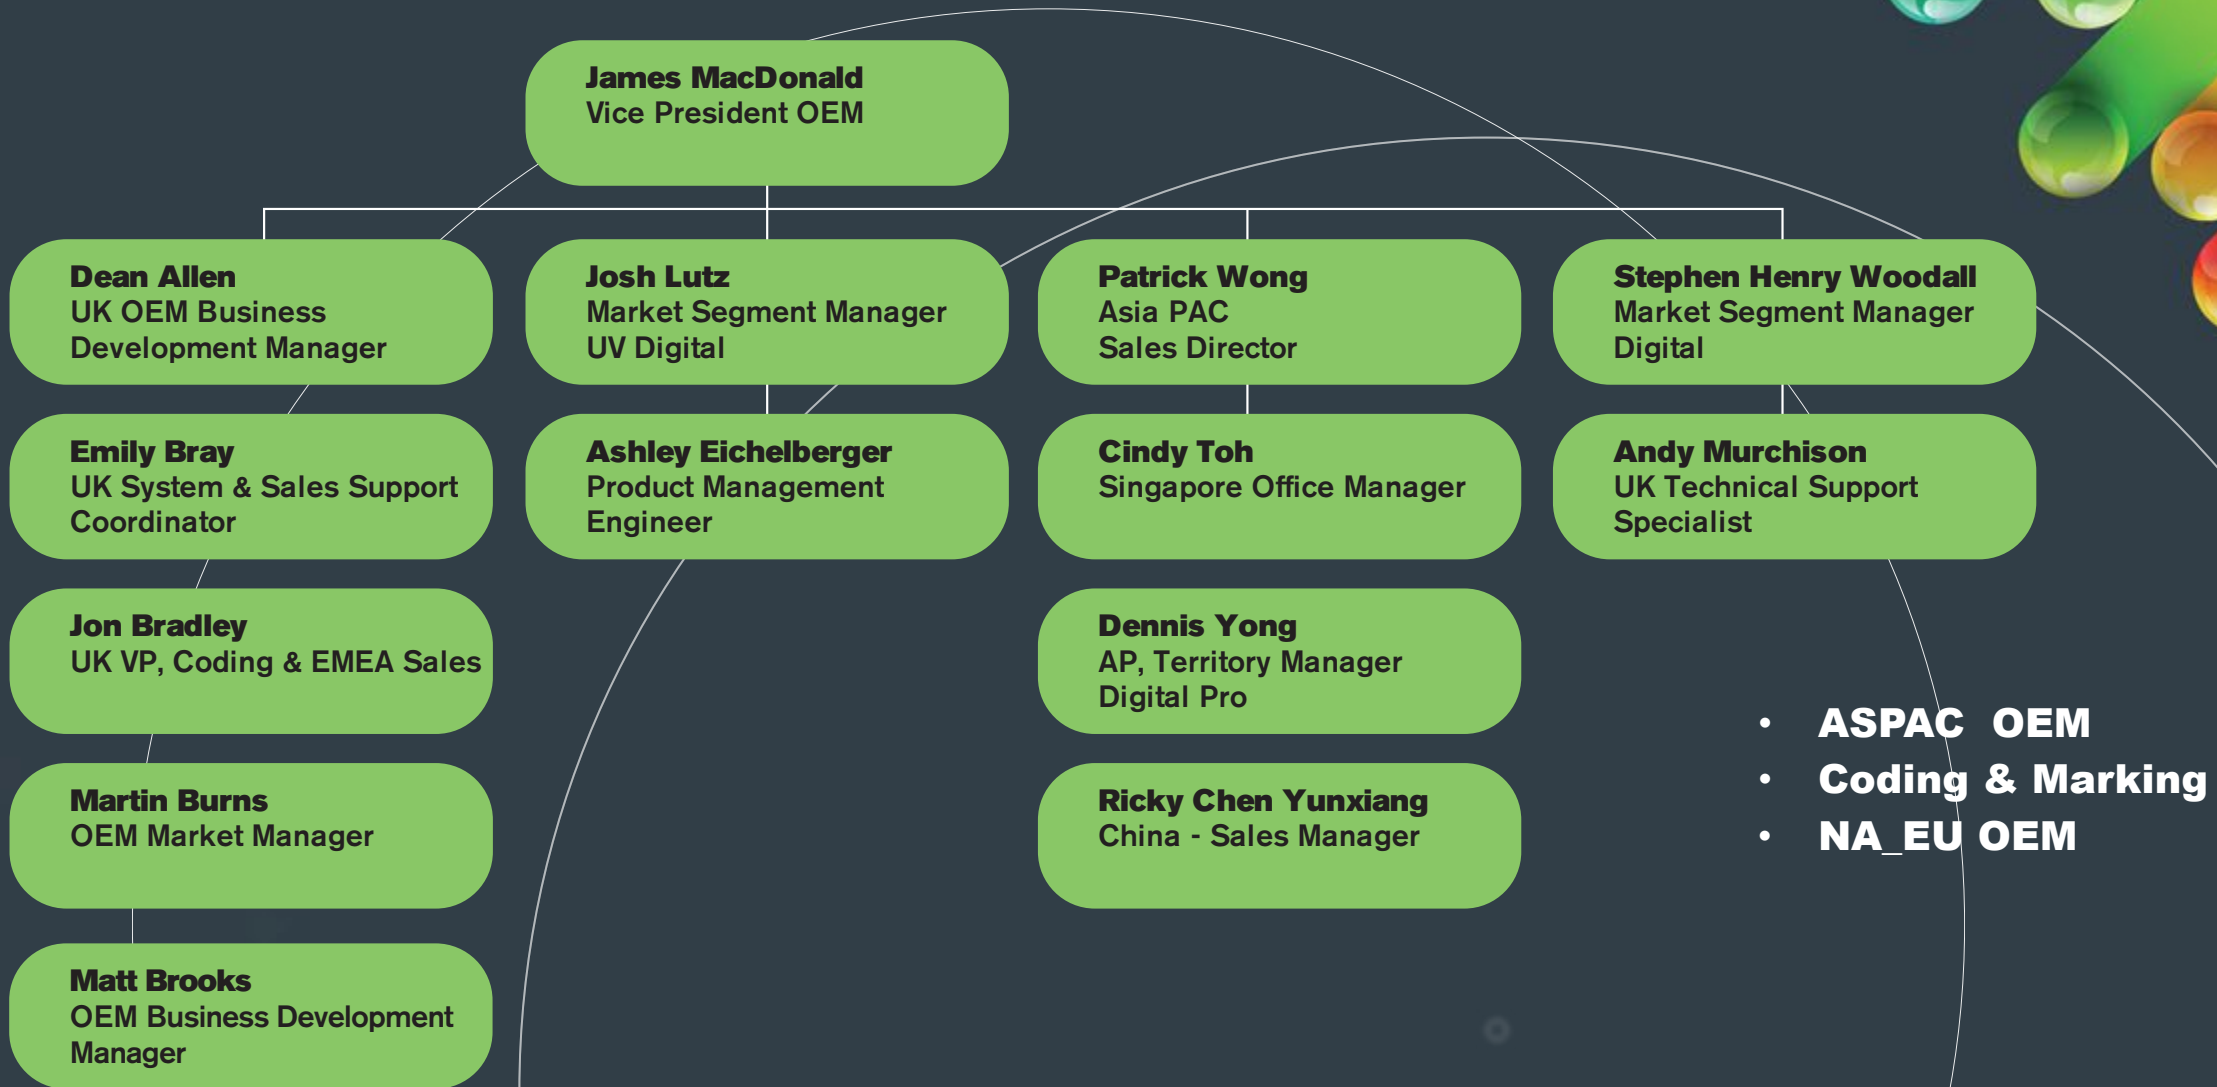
James MacDonald
Vice President OEM

Dean Allen
UK OEM Business Development Manager

Emily Bray
UK System & Sales Support Coordinator

Jon Bradley
UK VP, Coding & EMEA Sales

Martin Burns
OEM Market Manager

Matt Brooks
OEM Business Development Manager

Josh Lutz
Market Segment Manager UV Digital

Ashley Eichelberger
Product Management Engineer

Patrick Wong
Asia PAC Sales Director

Cindy Toh
Singapore Office Manager

Dennis Yong
AP, Territory Manager Digital Pro

Ricky Chen Yunxiang
China - Sales Manager

Stephen Henry Woodall
Market Segment Manager Digital

Andy Murchison
UK Technical Support Specialist

• ASPAC OEM
• Coding & Marking
• NA_EU OEM